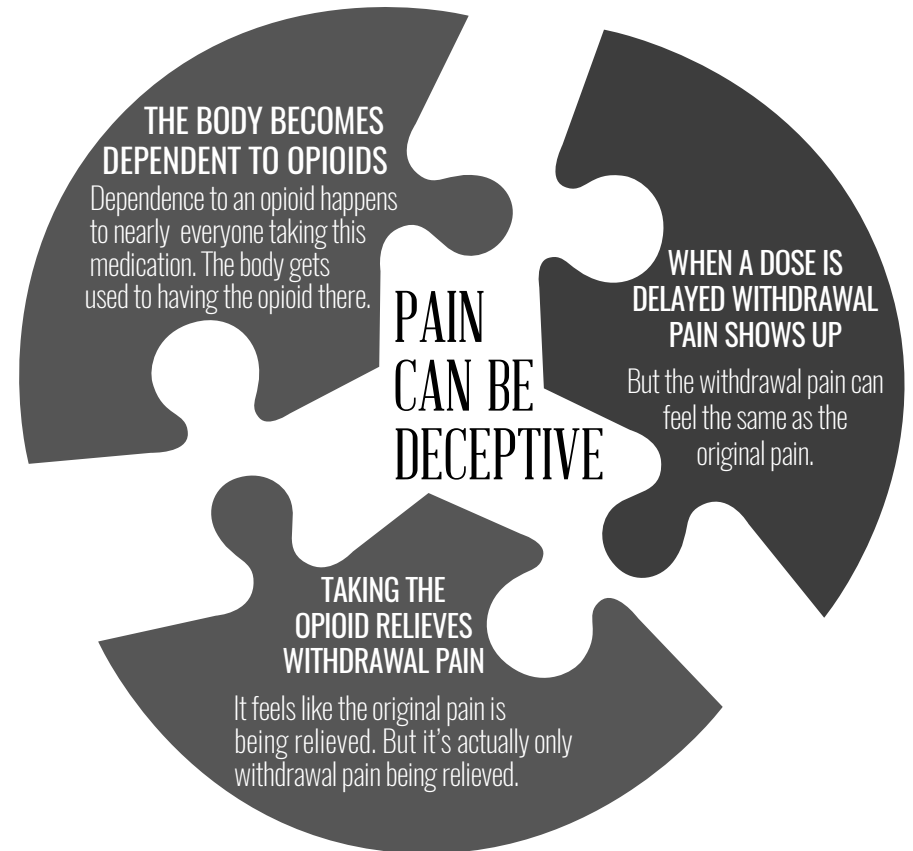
THE BODY BECOMES DEPENDENT TO OPIOIDS

Dependence to an opioid happens to nearly everyone taking this medication. The body gets used to having the opioid there.

PAIN CAN BE DECEPTIVE

WHEN A DOSE IS DELAYED WITHDRAWAL PAIN SHOWS UP

But the withdrawal pain can feel the same as the original pain.

TAKING THE OPIOID RELIEVES WITHDRAWAL PAIN

It feels like the original pain is being relieved. But it's actually only withdrawal pain being relieved.